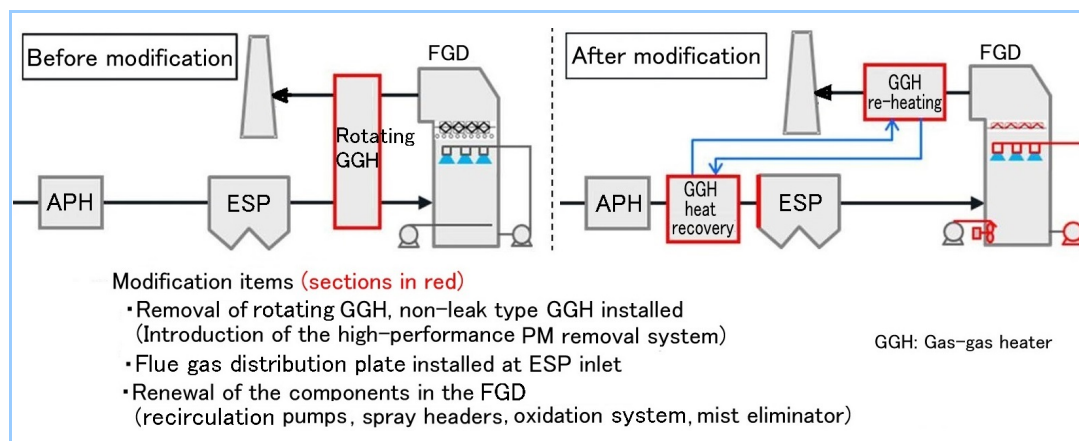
Before modification

FGD

Rotating GGH

APH

ESP

After modification

GGH re-heating

FGD

APH

GGH heat recovery

ESP

Modification items (sections in red)

・Removal of rotating GGH, non-leak type GGH installed (Introduction of the high-performance PM removal system)

・Flue gas distribution plate installed at ESP inlet

・Renewal of the components in the FGD (recirculation pumps, spray headers, oxidation system, mist eliminator)

GGH: Gas-gas heater